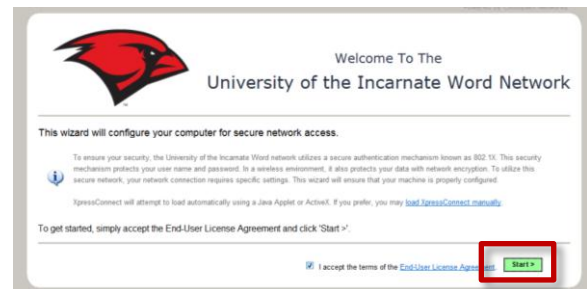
Welcome To The
University of the Incarnate Word Network

This wizard will configure your computer for secure network access.

To ensure your security, the University of the Incarnate Word network utilizes a secure authentication mechanism known as 802.1X. This security mechanism protects your user name and password. In a wireless environment, it also protects your data with network encryption. To utilize this secure network, your network connection requires specific settings. This wizard will ensure that your machine is properly configured.

XpressConnect will attempt to load automatically using a Java Applet or ActiveX. If you prefer, you may load XpressConnect manually.

To get started, simply accept the End-User License Agreement and click 'Start >'.

I accept the terms of the End-User License Agreement.

Start >

TM